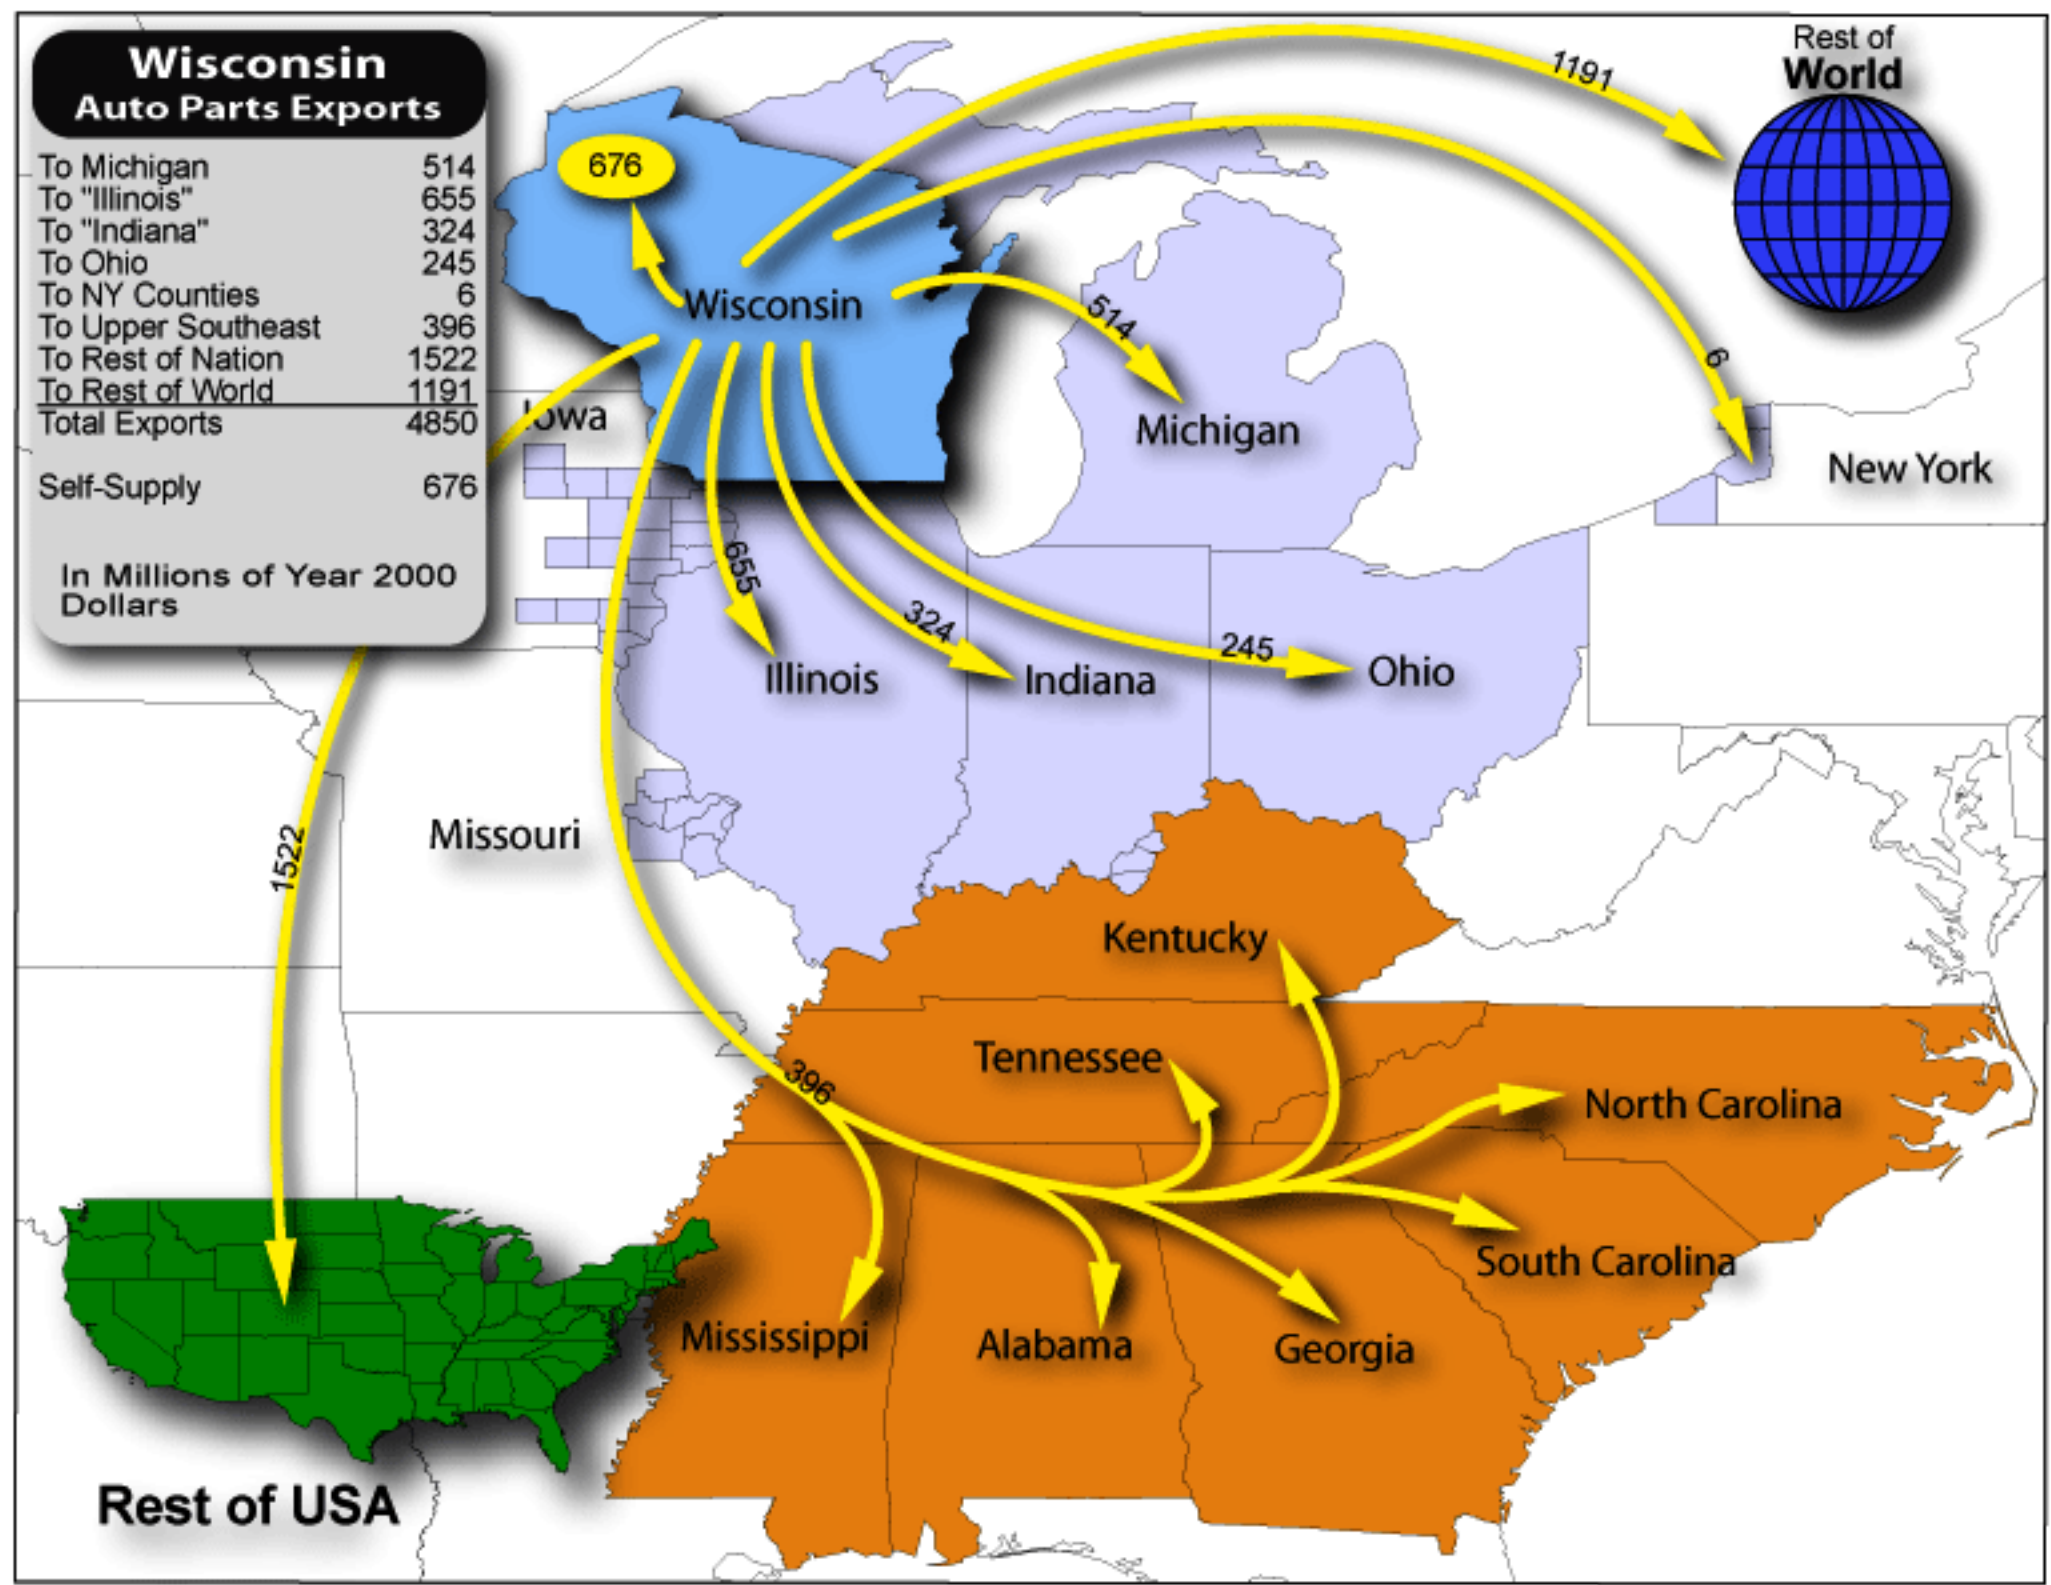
Wisconsin
Auto Parts Exports

| | |
|---|---|
| To Michigan | 514 |
| To "Illinois" | 655 |
| To "Indiana" | 324 |
| To Ohio | 245 |
| To NY Counties | 6 |
| To Upper Southeast | 396 |
| To Rest of Nation | 1522 |
| To Rest of World | 1191 |
| Total Exports | 4850 |
| Self-Supply | 676 |

In Millions of Year 2000 Dollars

676

Wisconsin

1191

Rest of World

514

6

Iowa

Michigan

New York

655

324

245

Illinois

Indiana

Ohio

1522

Missouri

Kentucky

Tennessee

396

North Carolina

South Carolina

Mississippi

Alabama

Georgia

Rest of USA